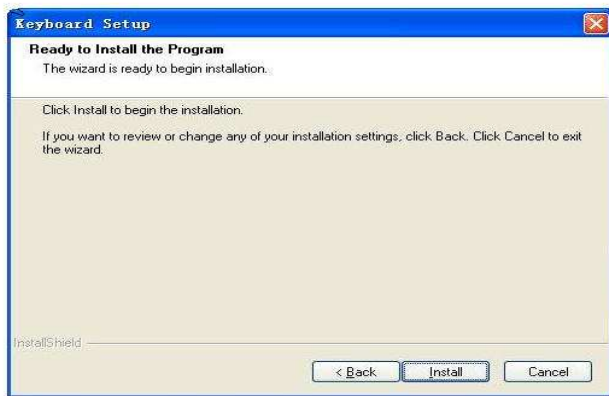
Keyboard Setup

Ready to Install the Program
The wizard is ready to begin installation.

Click Install to begin the installation.

If you want to review or change any of your installation settings, click Back. Click Cancel to exit the wizard.

InstallShield

< Back
Install
Cancel